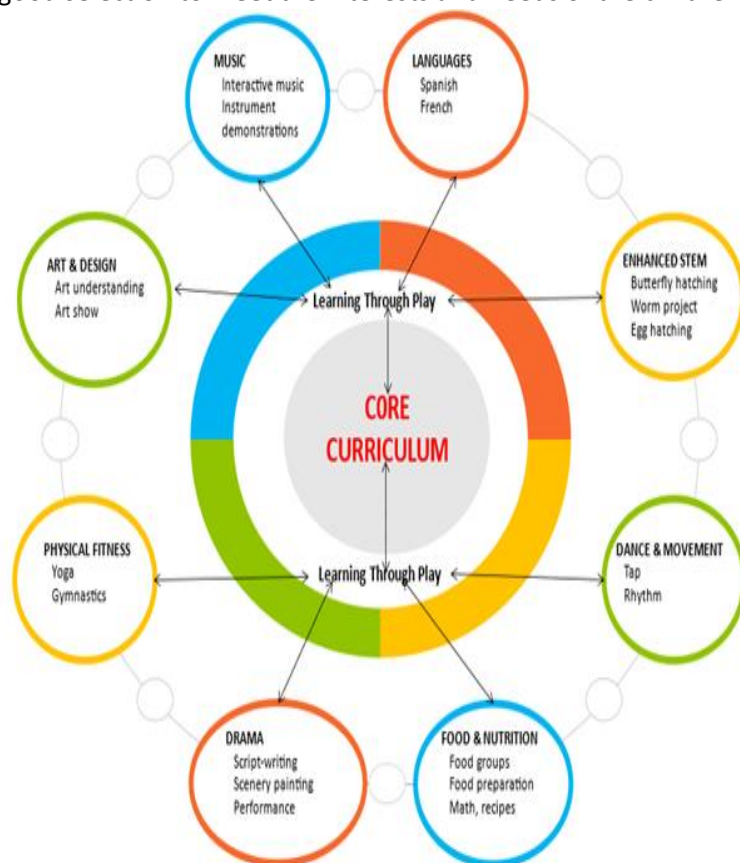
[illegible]

MUSIC
Interactive music
Instrument demonstrations

LANGUAGES
Spanish
French

ART & DESIGN
Art understanding
Art show

Learning Through Play

ENHANCED STEM
Butterfly hatching
Worm project
Egg hatching

CORE CURRICULUM

PHYSICAL FITNESS
Yoga
Gymnastics

Learning Through Play

DANCE & MOVEMENT
Tap
Rhythm

DRAMA
Script-writing
Scenery painting
Performance

FOOD & NUTRITION
Food groups
Food preparation
Math, recipes